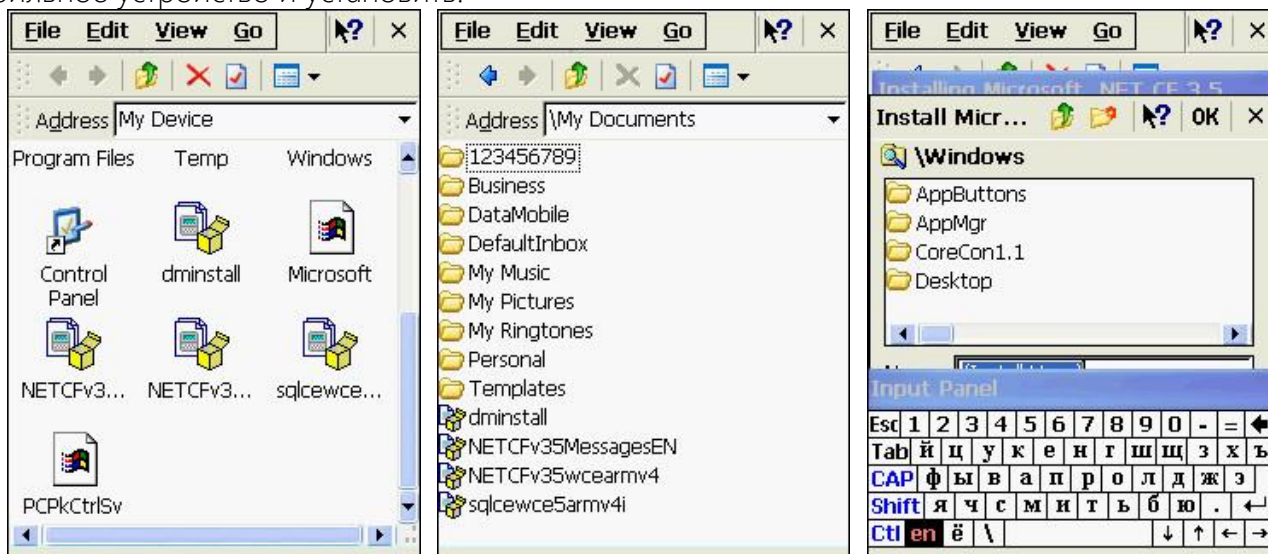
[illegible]

File Edit View Go ? ×

Address My Device

Program Files Temp Windows

Control Panel dminstall Microsoft

NETCFv3... NETCFv3... sqlcewce...

PCPkCtrlSv

File Edit View Go ? ×

Address \My Documents

123456789
Business
DataMobile
DefaultInbox
My Music
My Pictures
My Ringtones
Personal
Templates
dminstall
NETCFv35MessagesEN
NETCFv35wcearmv4
sqlcewce5armv4i

File Edit View Go ? ×

Installing Microsoft .NET CF 3.5

Install Micr... ? OK ×

\Windows

AppButtons
AppMgr
CoreCon1.1
Desktop

Input Panel

| Esc | 1 | 2 | 3 | 4 | 5 | 6 | 7 | 8 | 9 | 0 | - | = | ← |
|---|---|---|---|---|---|---|---|---|---|---|---|---|---|
| Tab | й | ц | у | к | е | н | г | ш | щ | з | х | ъ | |
| CAP | ф | ы | в | а | п | р | о | л | д | ж | э | | |
| Shift | я | ч | с | м | и | т | ь | б | ю | . | ← | | |
| Ctl | en | ё | \ | | ↓ | ↑ | ← | → | | | | | |